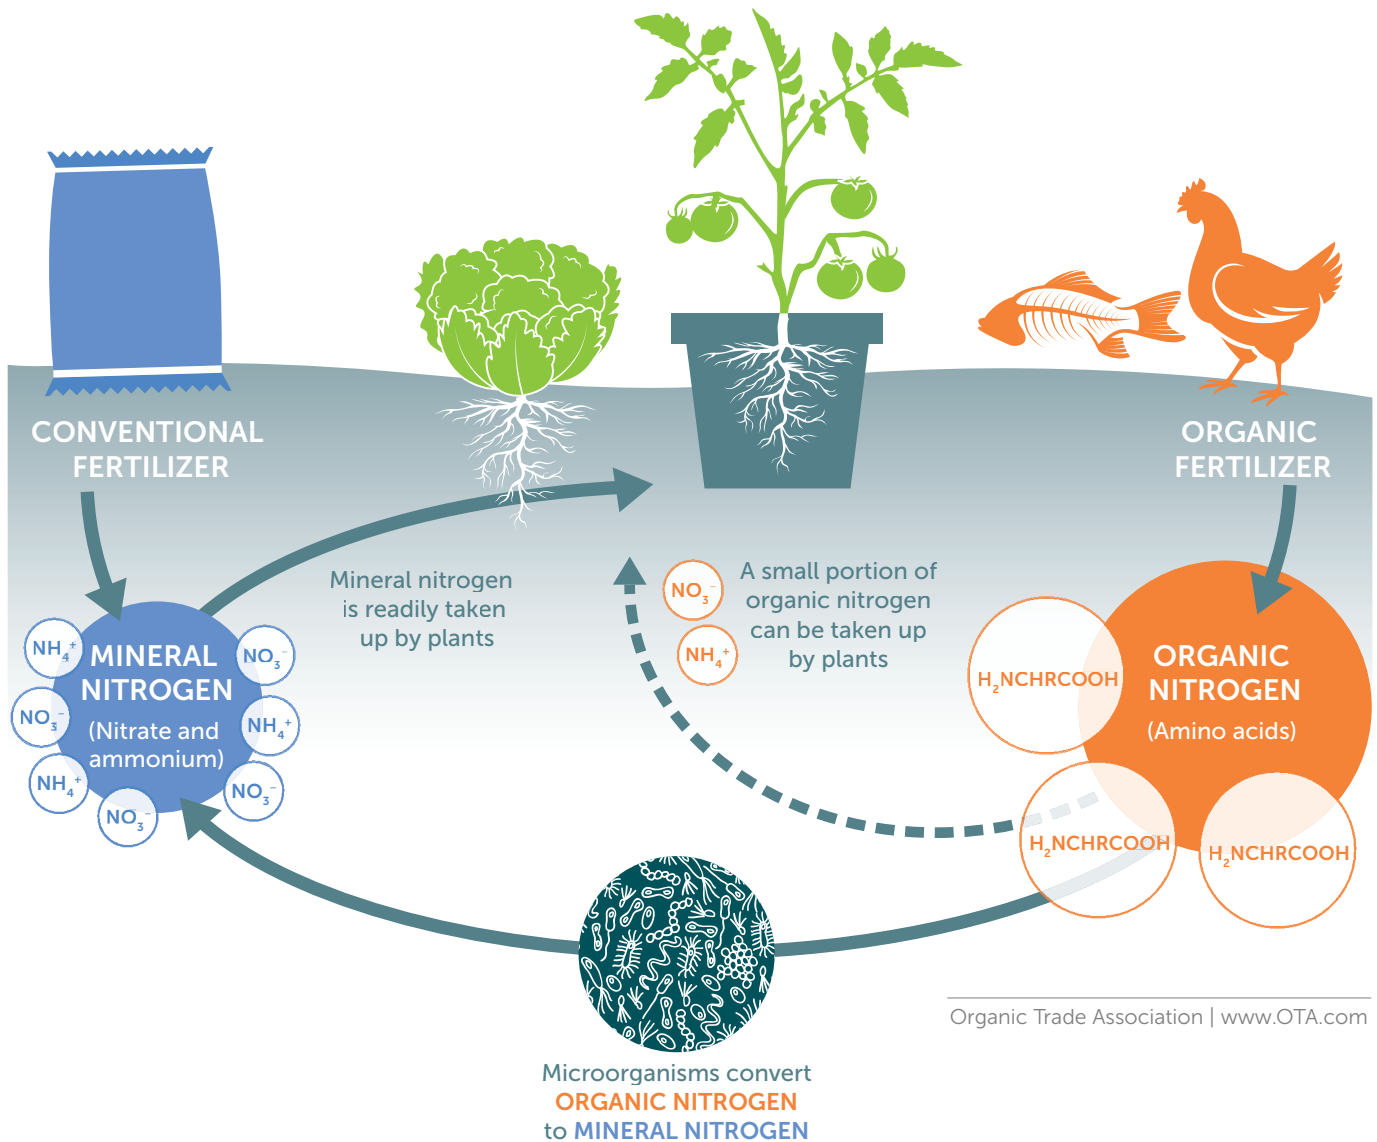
CONVENTIONAL FERTILIZER

ORGANIC FERTILIZER

MINERAL NITROGEN
(Nitrate and ammonium)

$NH_4^+$ $NO_3^-$ $NO_3^-$ $NH_4^+$ $NH_4^+$ $NO_3^-$ $NO_3^-$

Mineral nitrogen is readily taken up by plants

$NO_3^-$ $NH_4^+$

A small portion of organic nitrogen can be taken up by plants

ORGANIC NITROGEN
(Amino acids)

$H_2NCHRCOOH$ $H_2NCHRCOOH$ $H_2NCHRCOOH$

Organic Trade Association | www.OTA.com

Microorganisms convert ORGANIC NITROGEN to MINERAL NITROGEN